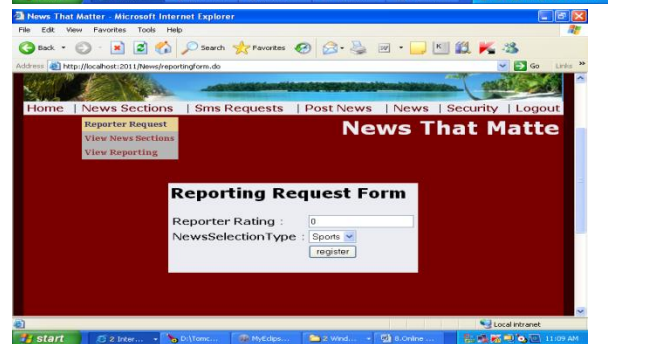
News That Matter - Microsoft Internet Explorer

File Edit View Favorites Tools Help

Back Search Favorites

Address http://localhost:2011/News/reportingForm.do Go Links »

Home | News Sections | Sms Requests | Post News | News | Security | Logout

Reporter Request
View News Sections
View Reporting

News That Matte

Reporting Request Form

Reporter Rating : 0

NewsSelectionType : Sports

register

Local intranet

start 2 Inter... D:\Tomc... MyEclips... 2 Wind... 8.Online ... 11:09 AM